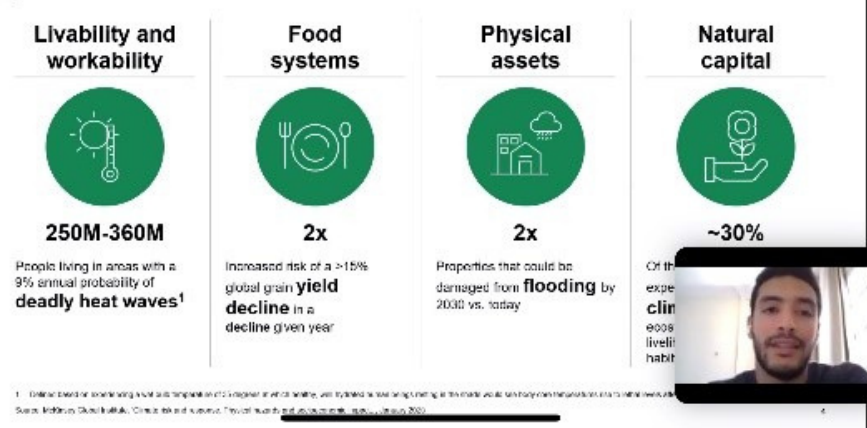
Livability and workability

Food systems

Physical assets

Natural capital

250M-360M

People living in areas with a 9% annual probability of **deadly heat waves**¹

2x

Increased risk of a >15% global grain **yield decline** in a decline given year

2x

Properties that could be damaged from **flooding** by 2030 vs. today

~30%

Of th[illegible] expe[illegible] **clin**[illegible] ecos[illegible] liveli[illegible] habit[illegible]

1 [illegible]

Source: McKinsey Global Institute, "Climate risk and response: Physical hazards and socioeconomic impacts," January 2020

4